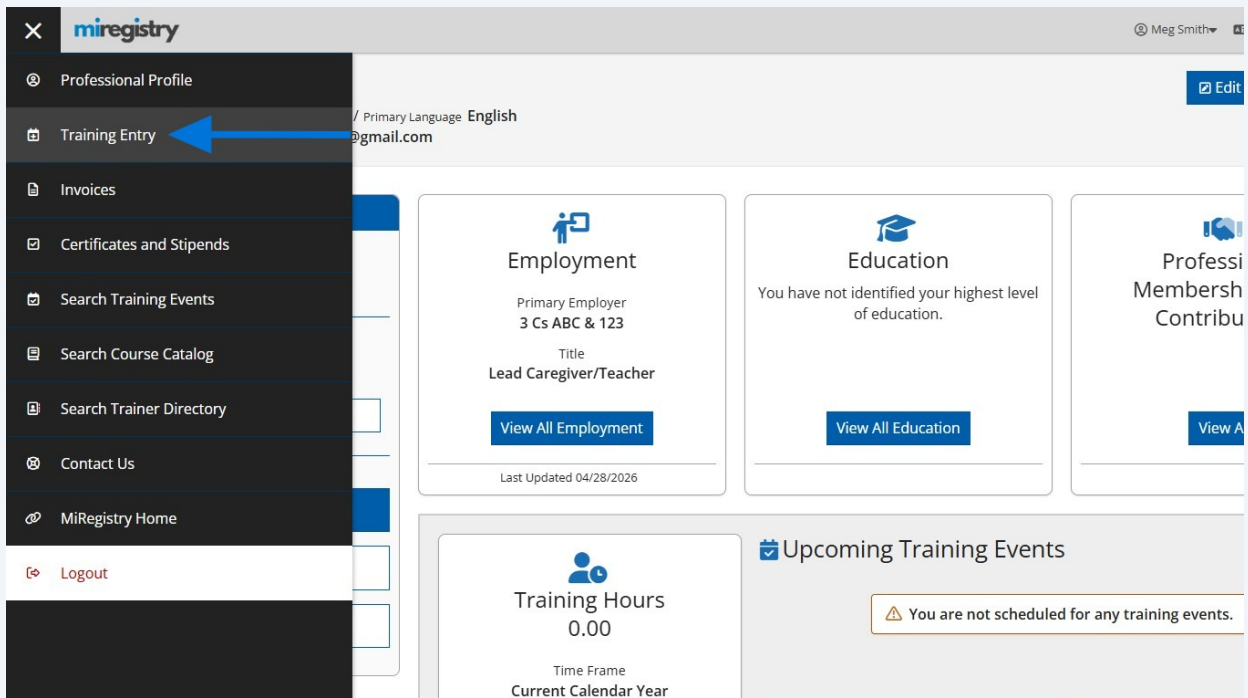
miregistry

Meg Smith

Professional Profile

Training Entry

Invoices

Certificates and Stipends

Search Training Events

Search Course Catalog

Search Trainer Directory

Contact Us

MiRegistry Home

Logout

Edit

/ Primary Language English

@gmail.com

Employment

Primary Employer
3 Cs ABC & 123

Title
Lead Caregiver/Teacher

View All Employment

Last Updated 04/28/2026

Education

You have not identified your highest level of education.

View All Education

Professi
Membersh
Contribu

View A

Training Hours
0.00

Time Frame
Current Calendar Year

Upcoming Training Events

You are not scheduled for any training events.